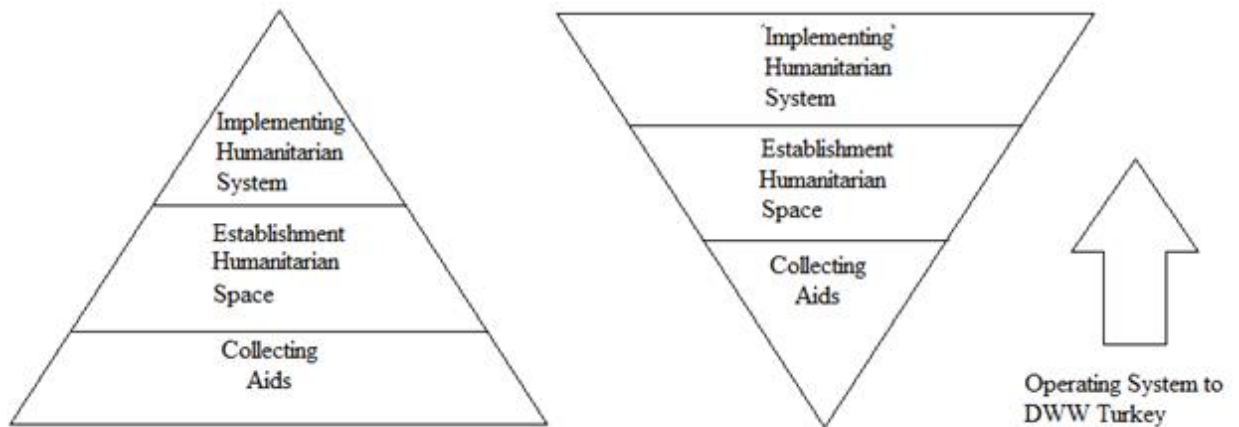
Implementing Humanitarian System

Establishment Humanitarian Space

Collecting Aids

'Implementing' Humanitarian System

Establishment Humanitarian Space

Collecting Aids

Operating System to DWW Turkey